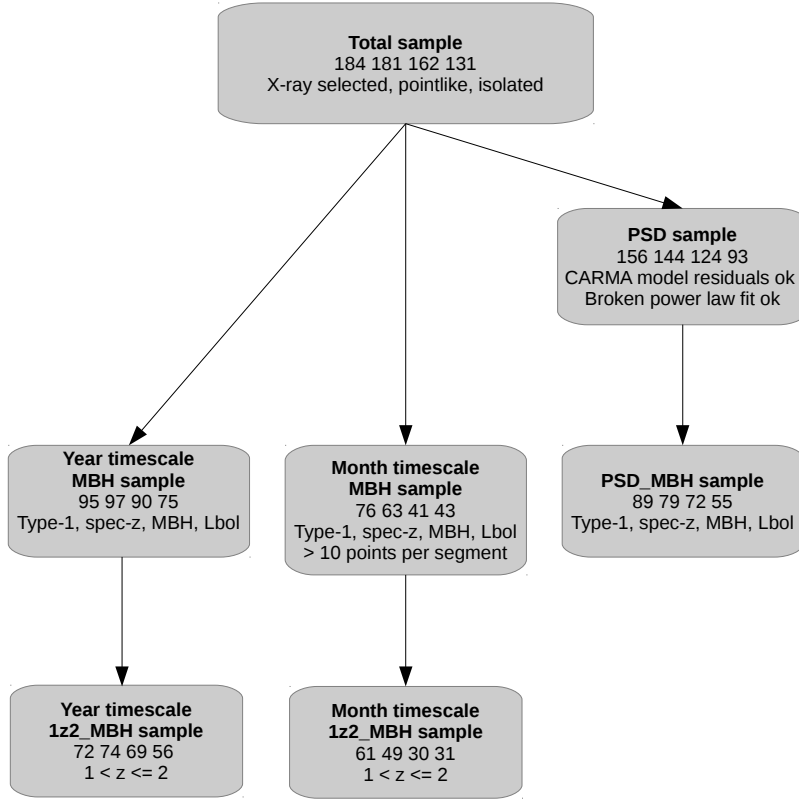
**Total sample**
184 181 162 131
X-ray selected, pointlike, isolated

**PSD sample**
156 144 124 93
CARMA model residuals ok
Broken power law fit ok

**Year timescale
MBH sample**
95 97 90 75
Type-1, spec-z, MBH, Lbol

**Month timescale
MBH sample**
76 63 41 43
Type-1, spec-z, MBH, Lbol
> 10 points per segment

**PSD_MBH sample**
89 79 72 55
Type-1, spec-z, MBH, Lbol

**Year timescale
1z2_MBH sample**
72 74 69 56
1 < z <= 2

**Month timescale
1z2_MBH sample**
61 49 30 31
1 < z <= 2